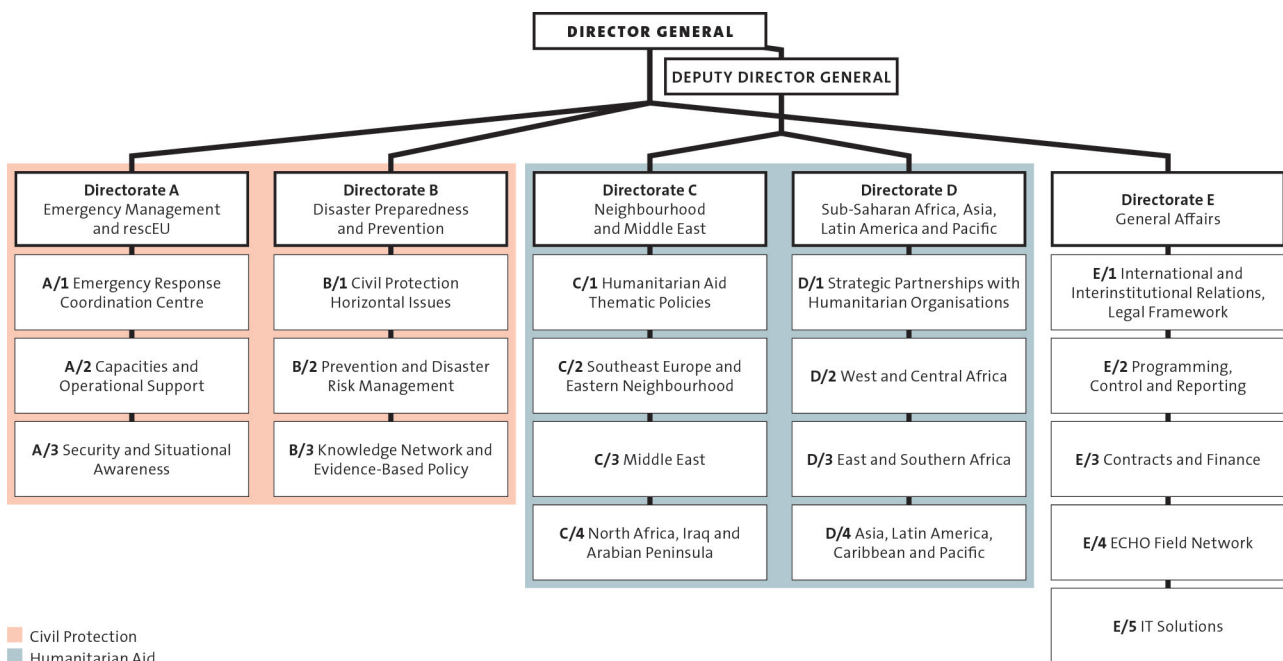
DIRECTOR GENERAL

DEPUTY DIRECTOR GENERAL

**Directorate A**
Emergency Management and rescEU

**A/1** Emergency Response Coordination Centre

**A/2** Capacities and Operational Support

**A/3** Security and Situational Awareness

**Directorate B**
Disaster Preparedness and Prevention

**B/1** Civil Protection Horizontal Issues

**B/2** Prevention and Disaster Risk Management

**B/3** Knowledge Network and Evidence-Based Policy

**Directorate C**
Neighbourhood and Middle East

**C/1** Humanitarian Aid Thematic Policies

**C/2** Southeast Europe and Eastern Neighbourhood

**C/3** Middle East

**C/4** North Africa, Iraq and Arabian Peninsula

**Directorate D**
Sub-Saharan Africa, Asia, Latin America and Pacific

**D/1** Strategic Partnerships with Humanitarian Organisations

**D/2** West and Central Africa

**D/3** East and Southern Africa

**D/4** Asia, Latin America, Caribbean and Pacific

**Directorate E**
General Affairs

**E/1** International and Interinstitutional Relations, Legal Framework

**E/2** Programming, Control and Reporting

**E/3** Contracts and Finance

**E/4** ECHO Field Network

**E/5** IT Solutions

Civil Protection
Humanitarian Aid